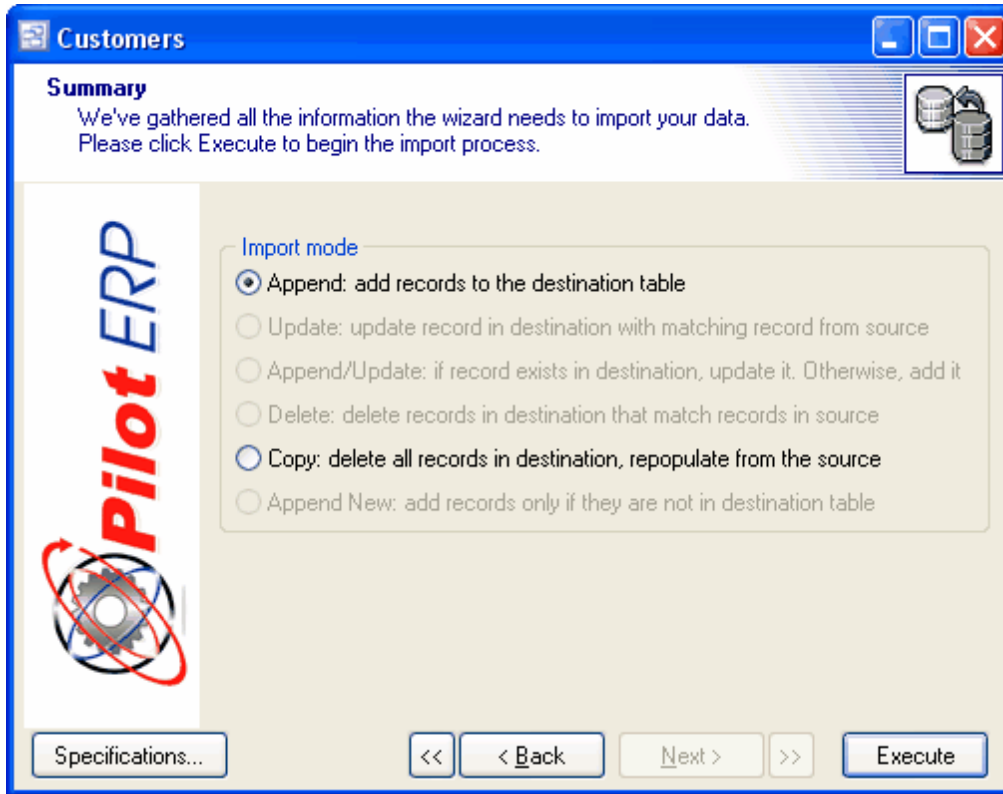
Customers

Summary
We've gathered all the information the wizard needs to import your data.
Please click Execute to begin the import process.

Pilot ERP

Import mode
Append: add records to the destination table
Update: update record in destination with matching record from source
Append/Update: if record exists in destination, update it. Otherwise, add it
Delete: delete records in destination that match records in source
Copy: delete all records in destination, repopulate from the source
Append New: add records only if they are not in destination table

Specifications...
<<
< Back
Next >
>>
Execute